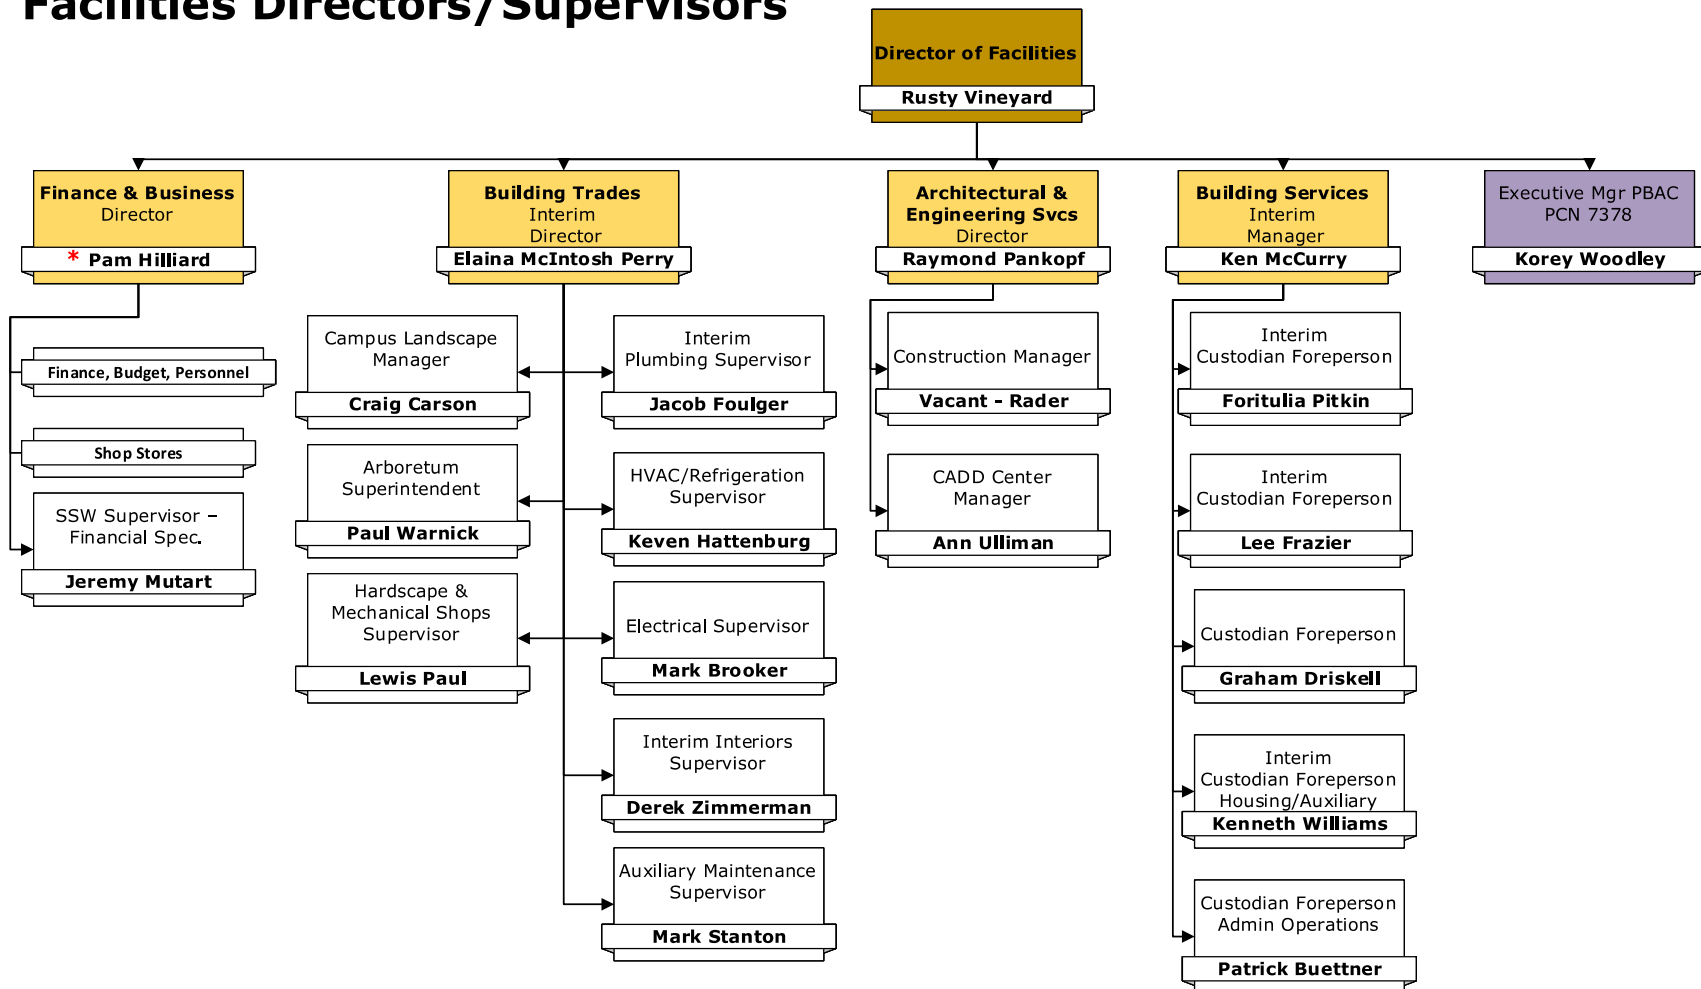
Facilities Directors/Supervisors

Director of Facilities
Rusty Vineyard

Finance & Business Director
* Pam Hilliard

Finance, Budget, Personnel

Shop Stores

SSW Supervisor – Financial Spec.
Jeremy Mutart

Building Trades Interim Director
Elaina McIntosh Perry

Campus Landscape Manager
Craig Carson

Arboretum Superintendent
Paul Warnick

Hardscape & Mechanical Shops Supervisor
Lewis Paul

Interim Plumbing Supervisor
Jacob Foulger

HVAC/Refrigeration Supervisor
Keven Hattenburg

Electrical Supervisor
Mark Brooker

Interim Interiors Supervisor
Derek Zimmerman

Auxiliary Maintenance Supervisor
Mark Stanton

Architectural & Engineering Svcs Director
Raymond Pankopf

Construction Manager
Vacant - Rader

CADD Center Manager
Ann Ulliman

Building Services Interim Manager
Ken McCurry

Interim Custodian Foreperson
Foritulia Pitkin

Interim Custodian Foreperson
Lee Frazier

Custodian Foreperson
Graham Driskell

Interim Custodian Foreperson Housing/Auxiliary
Kenneth Williams

Custodian Foreperson Admin Operations
Patrick Buettner

Executive Mgr PBAC PCN 7378
Korey Woodley